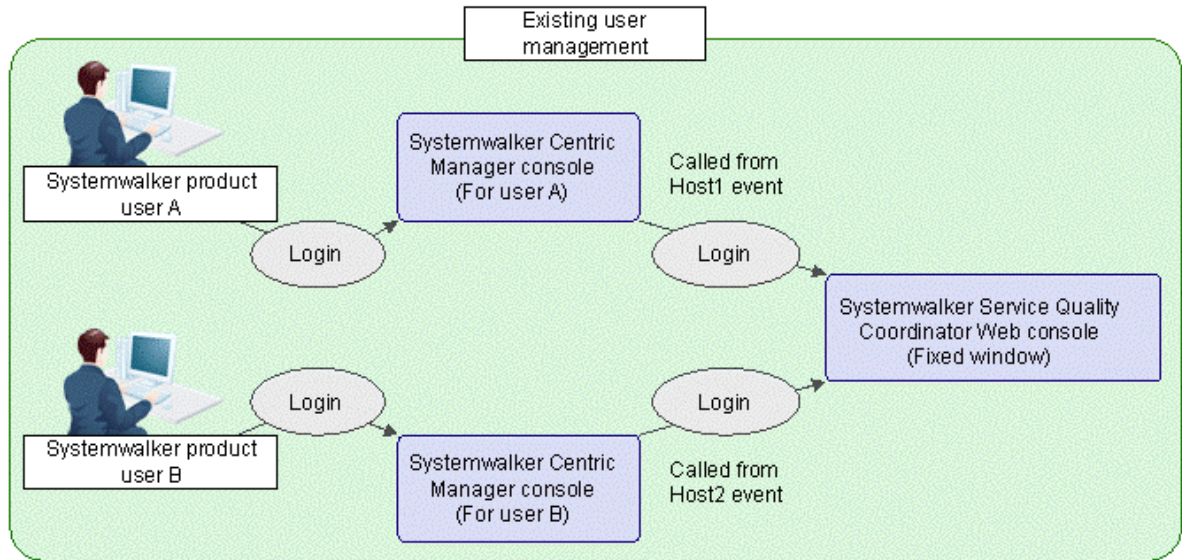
Existing user management

Systemwalker product user A

Login

Systemwalker Centric Manager console (For user A)

Called from Host1 event

Login

Systemwalker Service Quality Coordinator Web console (Fixed window)

Systemwalker product user B

Login

Login

Systemwalker Centric Manager console (For user B)

Called from Host2 event